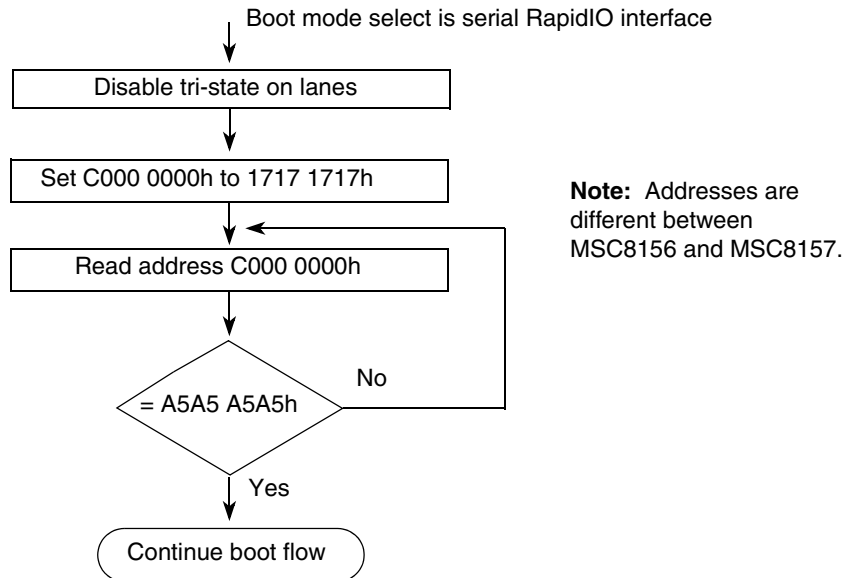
Boot mode select is serial RapidIO interface

Disable tri-state on lanes

Set C000 0000h to 1717 1717h

**Note:** Addresses are different between MSC8156 and MSC8157.

Read address C000 0000h

= A5A5 A5A5h

No

Yes

Continue boot flow